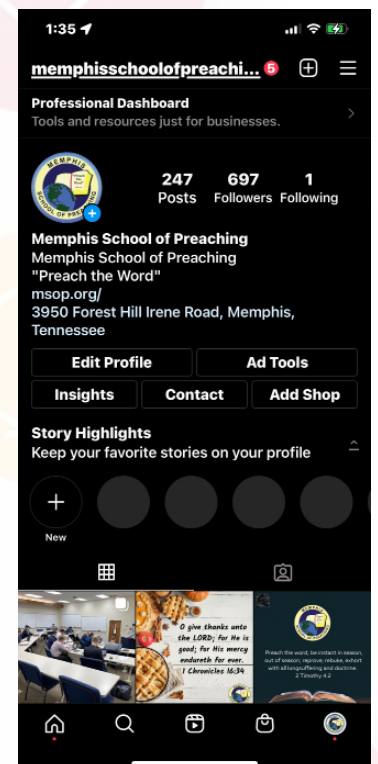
1:35

memphisschoolofpreachi... 5

Professional Dashboard
Tools and resources just for businesses.

MEMPHIS
"Preach the Word"
SCHOOL OF PREACHING

247 Posts
697 Followers
1 Following

Memphis School of Preaching
Memphis School of Preaching
"Preach the Word"
msop.org/
3950 Forest Hill Irene Road, Memphis, Tennessee

Edit Profile
Ad Tools
Insights
Contact
Add Shop

Story Highlights
Keep your favorite stories on your profile

New

O give thanks unto the LORD; for He is good; for His mercy endureth for ever.
1 Chronicles 16:34

Preach the word; be instant in season, out of season; reprove, rebuke, exhort with all longsuffering and doctrine.
2 Timothy 4:2